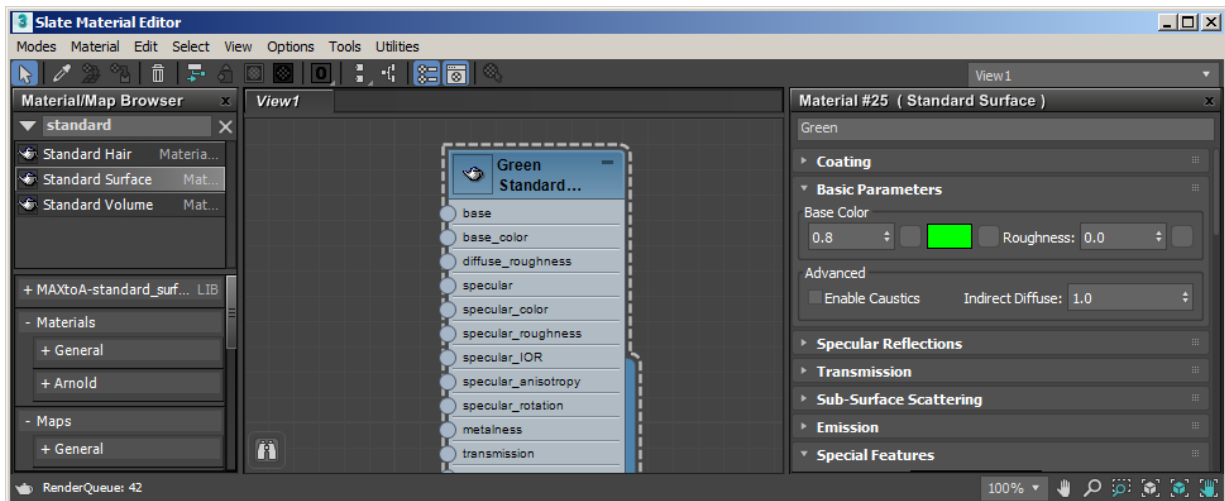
Slate Material Editor

Modes Material Edit Select View Options Tools Utilities

View1

Material/Map Browser

standard

Standard Hair Materia...
Standard Surface Mat...
Standard Volume Mat...

+ MAXtoA-standard_surf... LIB
- Materials
+ General
+ Arnold
- Maps
+ General

View1

Green Standard...

base
base_color
diffuse_roughness
specular
specular_color
specular_roughness
specular_IOR
specular_anisotropy
specular_rotation
metalness
transmission

Material #25 ( Standard Surface )

Green

Coating
Basic Parameters
Base Color
0.8
Roughness: 0.0
Advanced
Enable Caustics
Indirect Diffuse: 1.0
Specular Reflections
Transmission
Sub-Surface Scattering
Emission
Special Features

RenderQueue: 42

100%